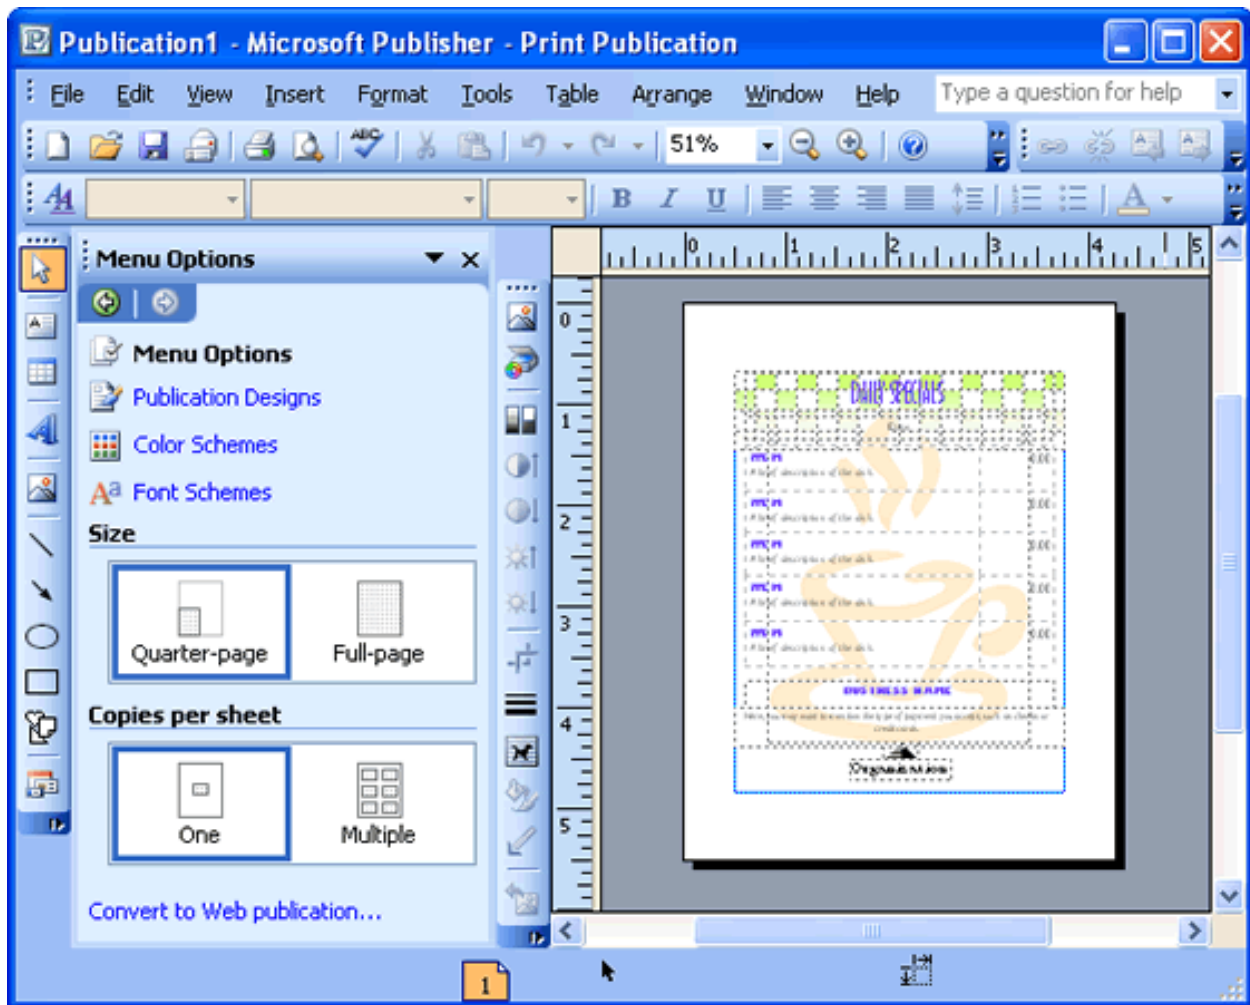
Publication1 - Microsoft Publisher - Print Publication

File Edit View Insert Format Tools Table Arrange Window Help

Type a question for help

51%

Menu Options

Menu Options

Publication Designs

Color Schemes

Font Schemes

Size

Quarter-page

Full-page

Copies per sheet

One

Multiple

Convert to Web publication...

DAILY SPECIALS

BUSINESS NAME

Organization

1